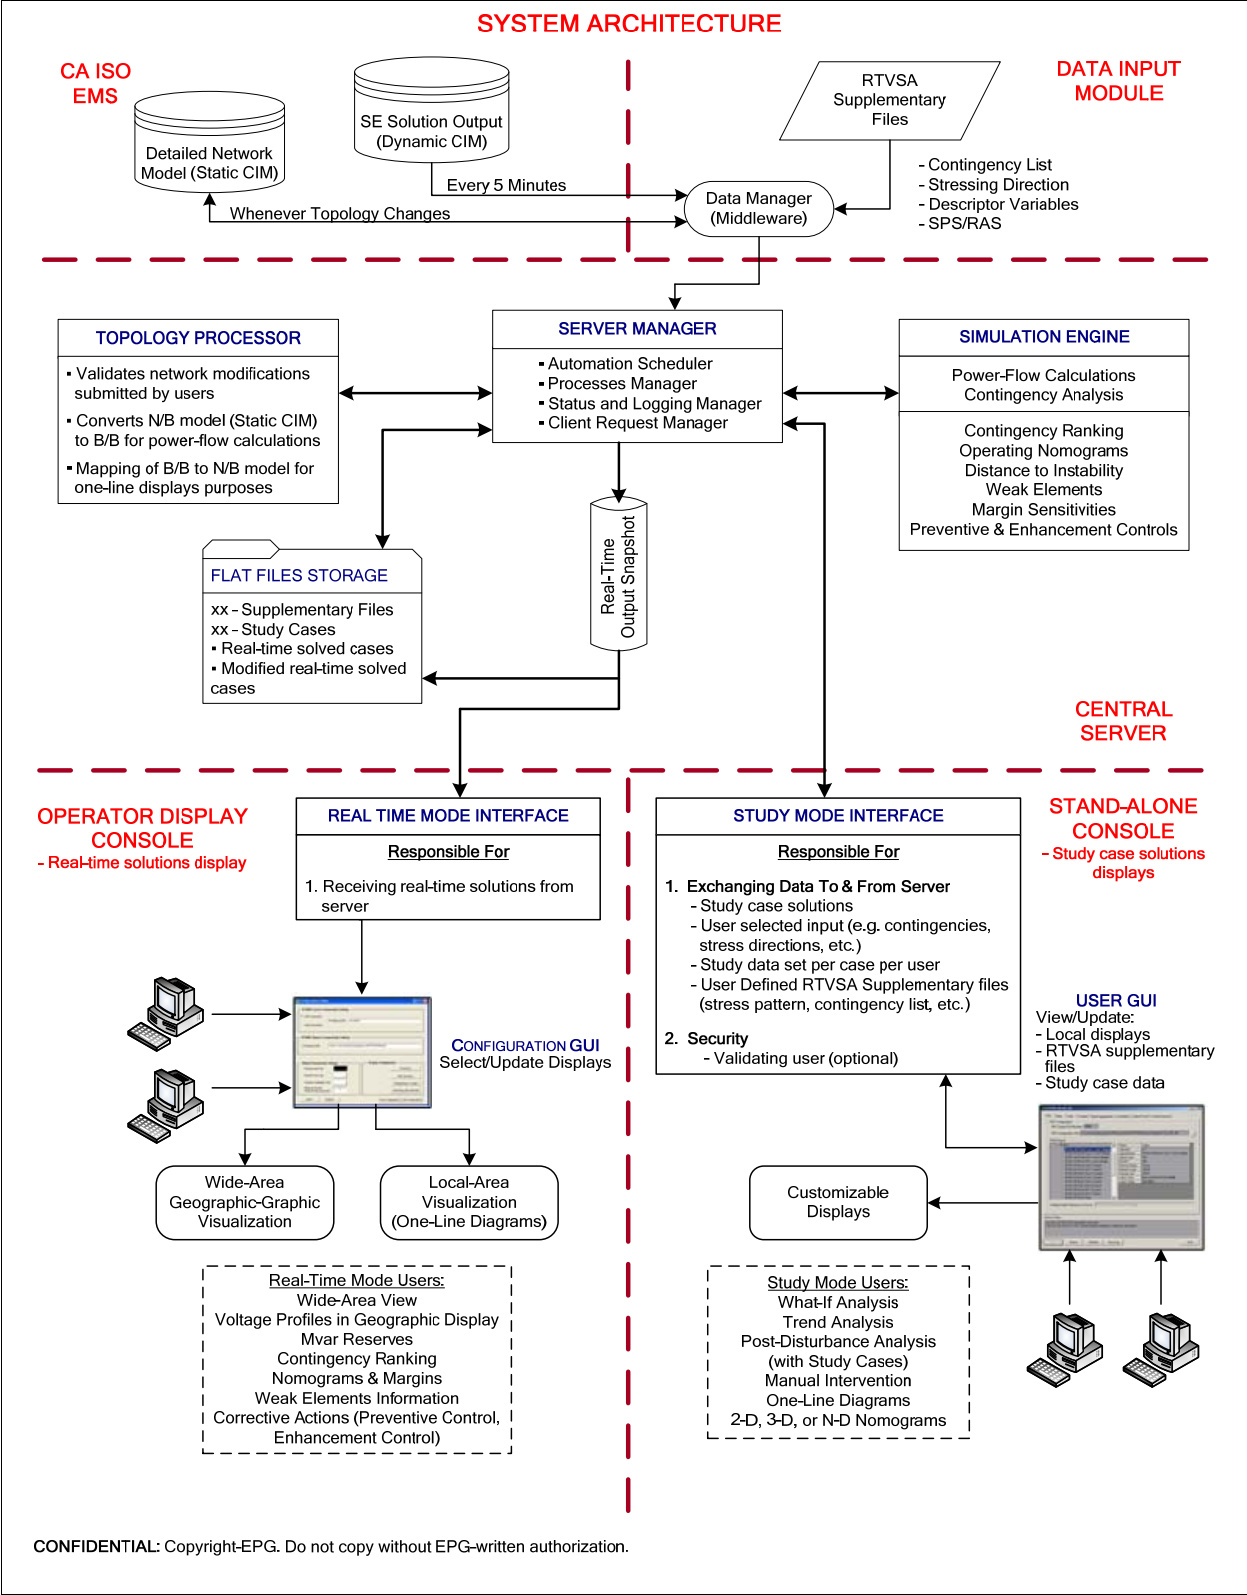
SYSTEM ARCHITECTURE

CA ISO
EMS

Detailed Network Model (Static CIM)

SE Solution Output (Dynamic CIM)

RTVSA Supplementary Files

DATA INPUT MODULE

Every 5 Minutes

Whenever Topology Changes

Data Manager (Middleware)

- Contingency List
- Stressing Direction
- Descriptor Variables
- SPS/RAS

TOPOLOGY PROCESSOR

▪ Validates network modifications submitted by users
▪ Converts N/B model (Static CIM) to B/B for power-flow calculations
▪ Mapping of B/B to N/B model for one-line displays purposes

SERVER MANAGER

▪ Automation Scheduler
▪ Processes Manager
▪ Status and Logging Manager
▪ Client Request Manager

SIMULATION ENGINE

Power-Flow Calculations
Contingency Analysis

Contingency Ranking
Operating Nomograms
Distance to Instability
Weak Elements
Margin Sensitivities
Preventive & Enhancement Controls

FLAT FILES STORAGE

xx - Supplementary Files
xx - Study Cases
▪ Real-time solved cases
▪ Modified real-time solved cases

Real-Time Output Snapshot

CENTRAL SERVER

OPERATOR DISPLAY CONSOLE
- Real-time solutions display

REAL TIME MODE INTERFACE

Responsible For

1. Receiving real-time solutions from server

STUDY MODE INTERFACE

Responsible For

1. Exchanging Data To & From Server
- Study case solutions
- User selected input (e.g. contingencies, stress directions, etc.)
- Study data set per case per user
- User Defined RTVSA Supplementary files (stress pattern, contingency list, etc.)

2. Security
- Validating user (optional)

STAND-ALONE CONSOLE
- Study case solutions displays

CONFIGURATION GUI
Select/Update Displays

USER GUI
View/Update:
- Local displays
- RTVSA supplementary files
- Study case data

Wide-Area Geographic-Graphic Visualization

Local-Area Visualization (One-Line Diagrams)

Customizable Displays

Real-Time Mode Users:
Wide-Area View
Voltage Profiles in Geographic Display
Mvar Reserves
Contingency Ranking
Nomograms & Margins
Weak Elements Information
Corrective Actions (Preventive Control, Enhancement Control)

Study Mode Users:
What-If Analysis
Trend Analysis
Post-Disturbance Analysis (with Study Cases)
Manual Intervention
One-Line Diagrams
2-D, 3-D, or N-D Nomograms

CONFIDENTIAL: Copyright-EPG. Do not copy without EPG-written authorization.